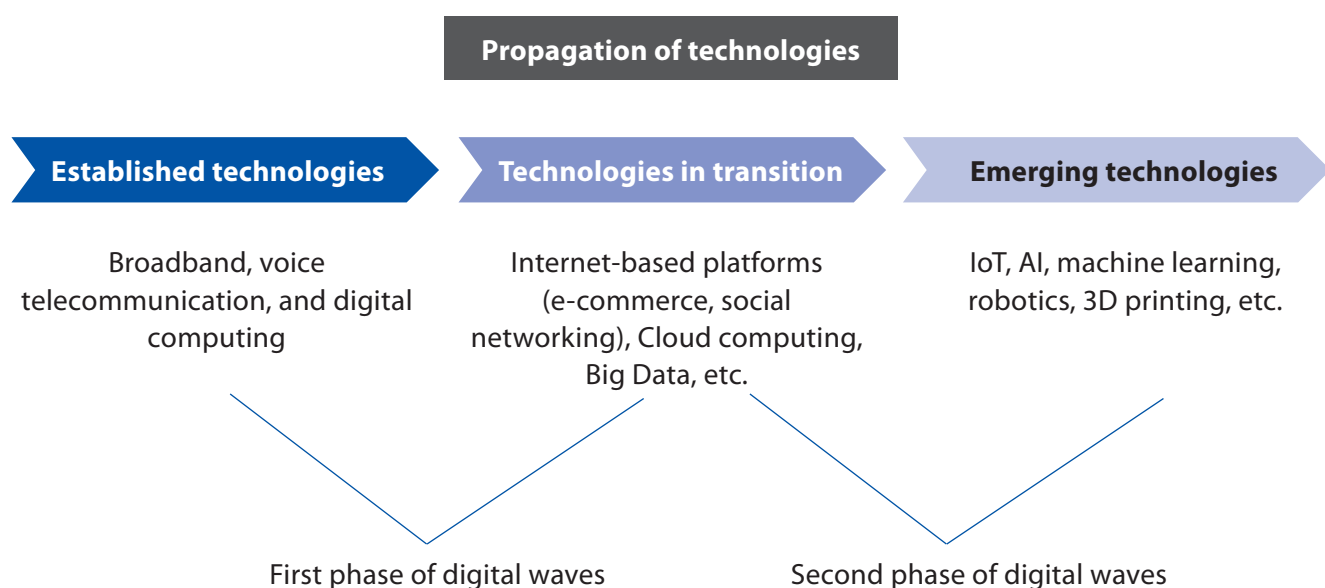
Propagation of technologies

Established technologies

Technologies in transition

Emerging technologies

Broadband, voice telecommunication, and digital computing

Internet-based platforms (e-commerce, social networking), Cloud computing, Big Data, etc.

IoT, AI, machine learning, robotics, 3D printing, etc.

First phase of digital waves

Second phase of digital waves